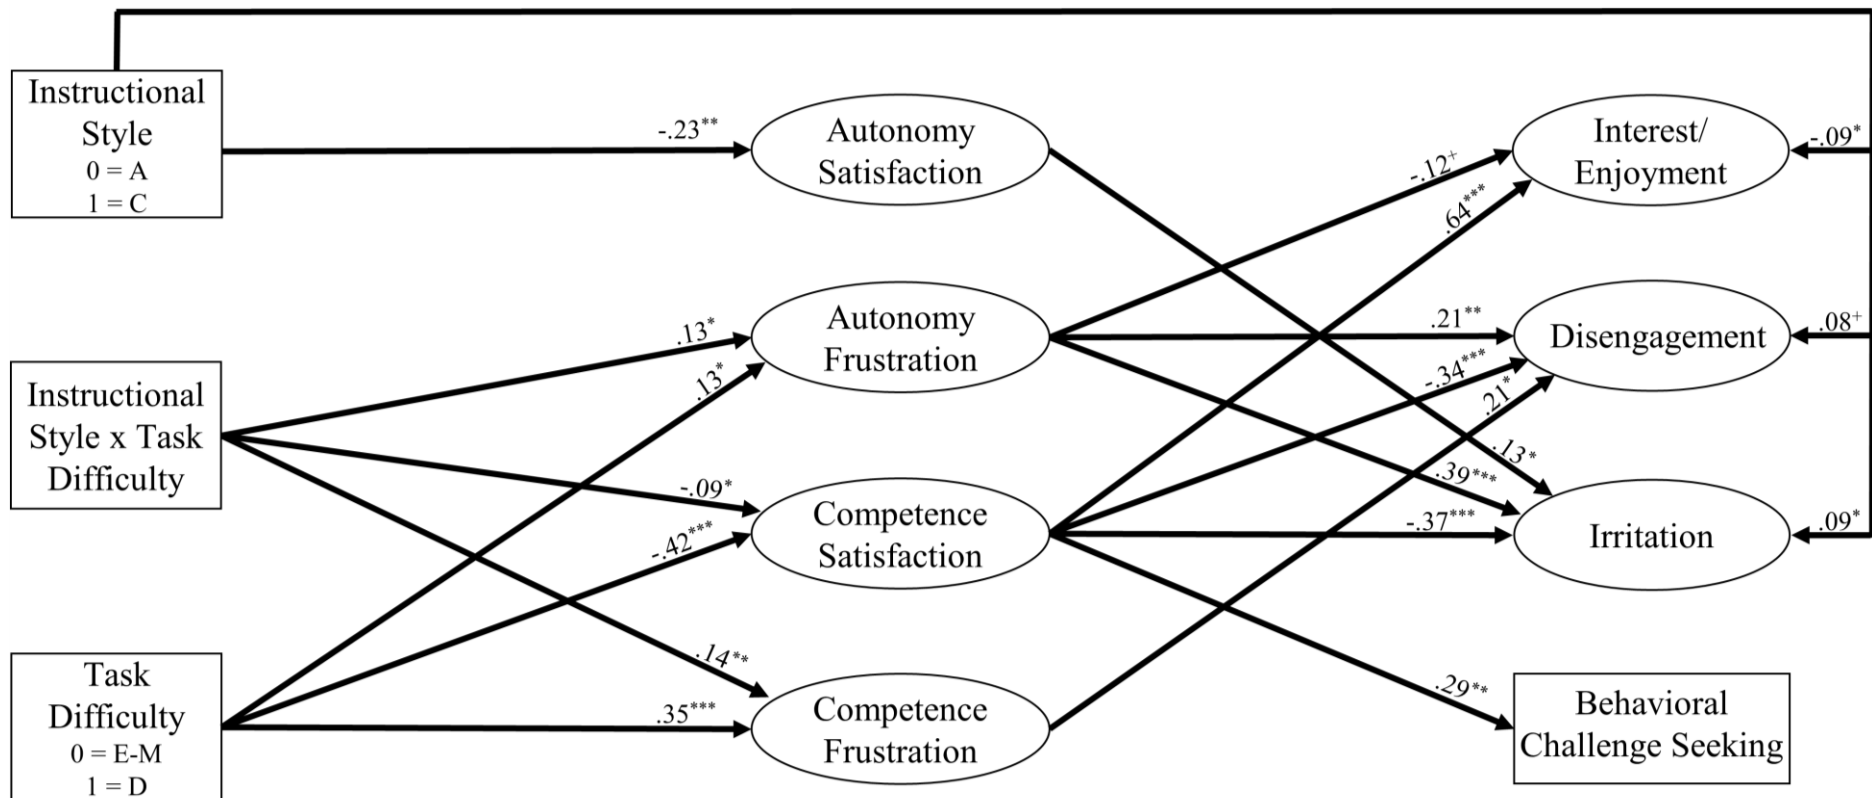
Instructional Style
0 = A
1 = C

Instructional Style x Task Difficulty

Task Difficulty
0 = E-M
1 = D

Autonomy Satisfaction

Autonomy Frustration

Competence Satisfaction

Competence Frustration

Interest/ Enjoyment

Disengagement

Irritation

Behavioral Challenge Seeking

$-.23^{**}$

$.13^{*}$

$.13^{*}$

$-.09^{*}$

$-.42^{***}$

$.14^{**}$

$.35^{***}$

$-.12^{+}$

$.64^{***}$

$.21^{**}$

$-.34^{***}$

$.21^{*}$

$.13^{*}$

$.39^{***}$

$-.37^{***}$

$.29^{**}$

$-.09^{*}$

$.08^{+}$

$.09^{*}$